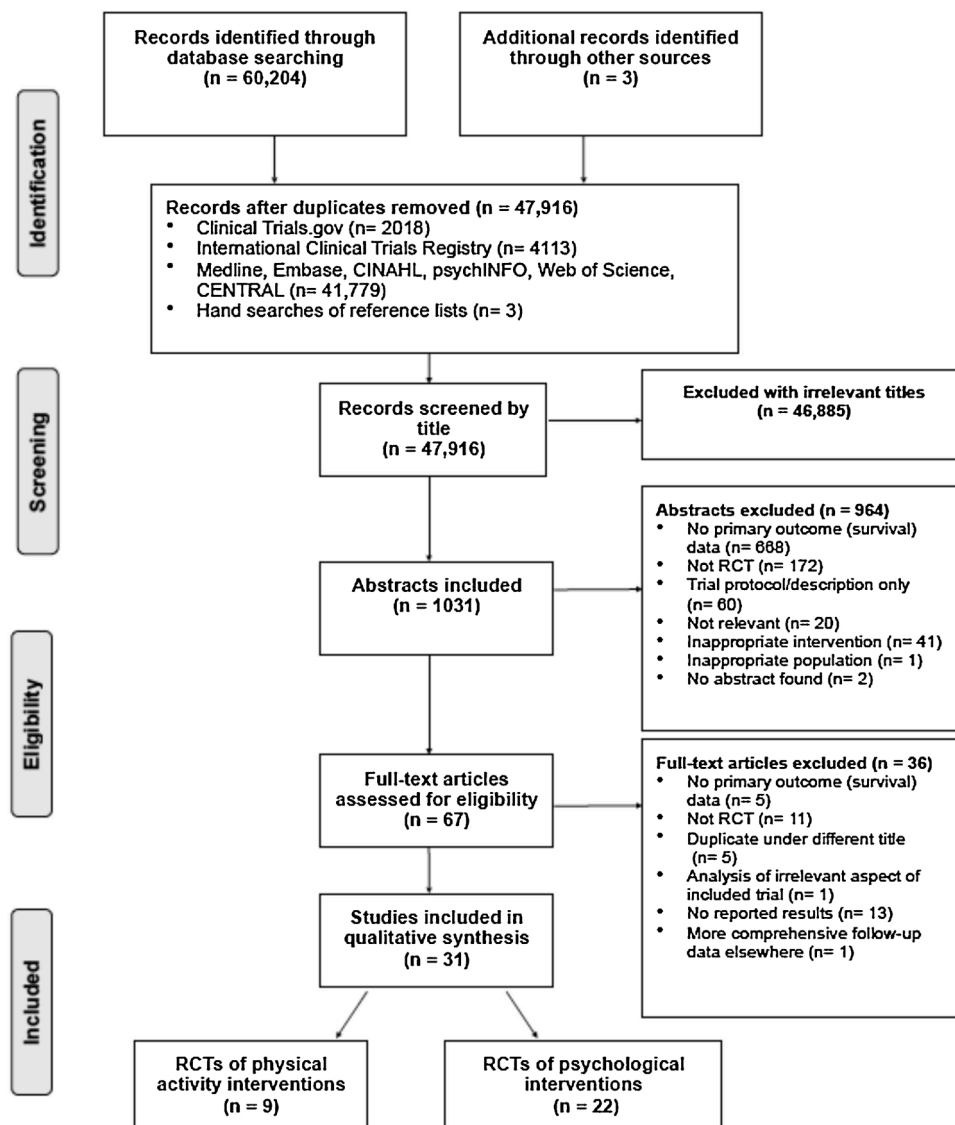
Identification

Records identified through database searching
(n = 60,204)

Additional records identified through other sources
(n = 3)

Records after duplicates removed (n = 47,916)
• Clinical Trials.gov (n= 2018)
• International Clinical Trials Registry (n= 4113)
• Medline, Embase, CINAHL, psychINFO, Web of Science, CENTRAL (n= 41,779)
• Hand searches of reference lists (n= 3)

Screening

Records screened by title
(n = 47,916)

Excluded with irrelevant titles
(n = 46,885)

Abstracts included
(n = 1031)

Abstracts excluded (n = 964)
• No primary outcome (survival) data (n= 668)
• Not RCT (n= 172)
• Trial protocol/description only (n= 60)
• Not relevant (n= 20)
• Inappropriate intervention (n= 41)
• Inappropriate population (n= 1)
• No abstract found (n= 2)

Eligibility

Full-text articles assessed for eligibility
(n = 67)

Full-text articles excluded (n = 36)
• No primary outcome (survival) data (n= 5)
• Not RCT (n= 11)
• Duplicate under different title (n= 5)
• Analysis of irrelevant aspect of included trial (n= 1)
• No reported results (n= 13)
• More comprehensive follow-up data elsewhere (n= 1)

Included

Studies included in qualitative synthesis
(n = 31)

RCTs of physical activity interventions
(n = 9)

RCTs of psychological interventions
(n = 22)